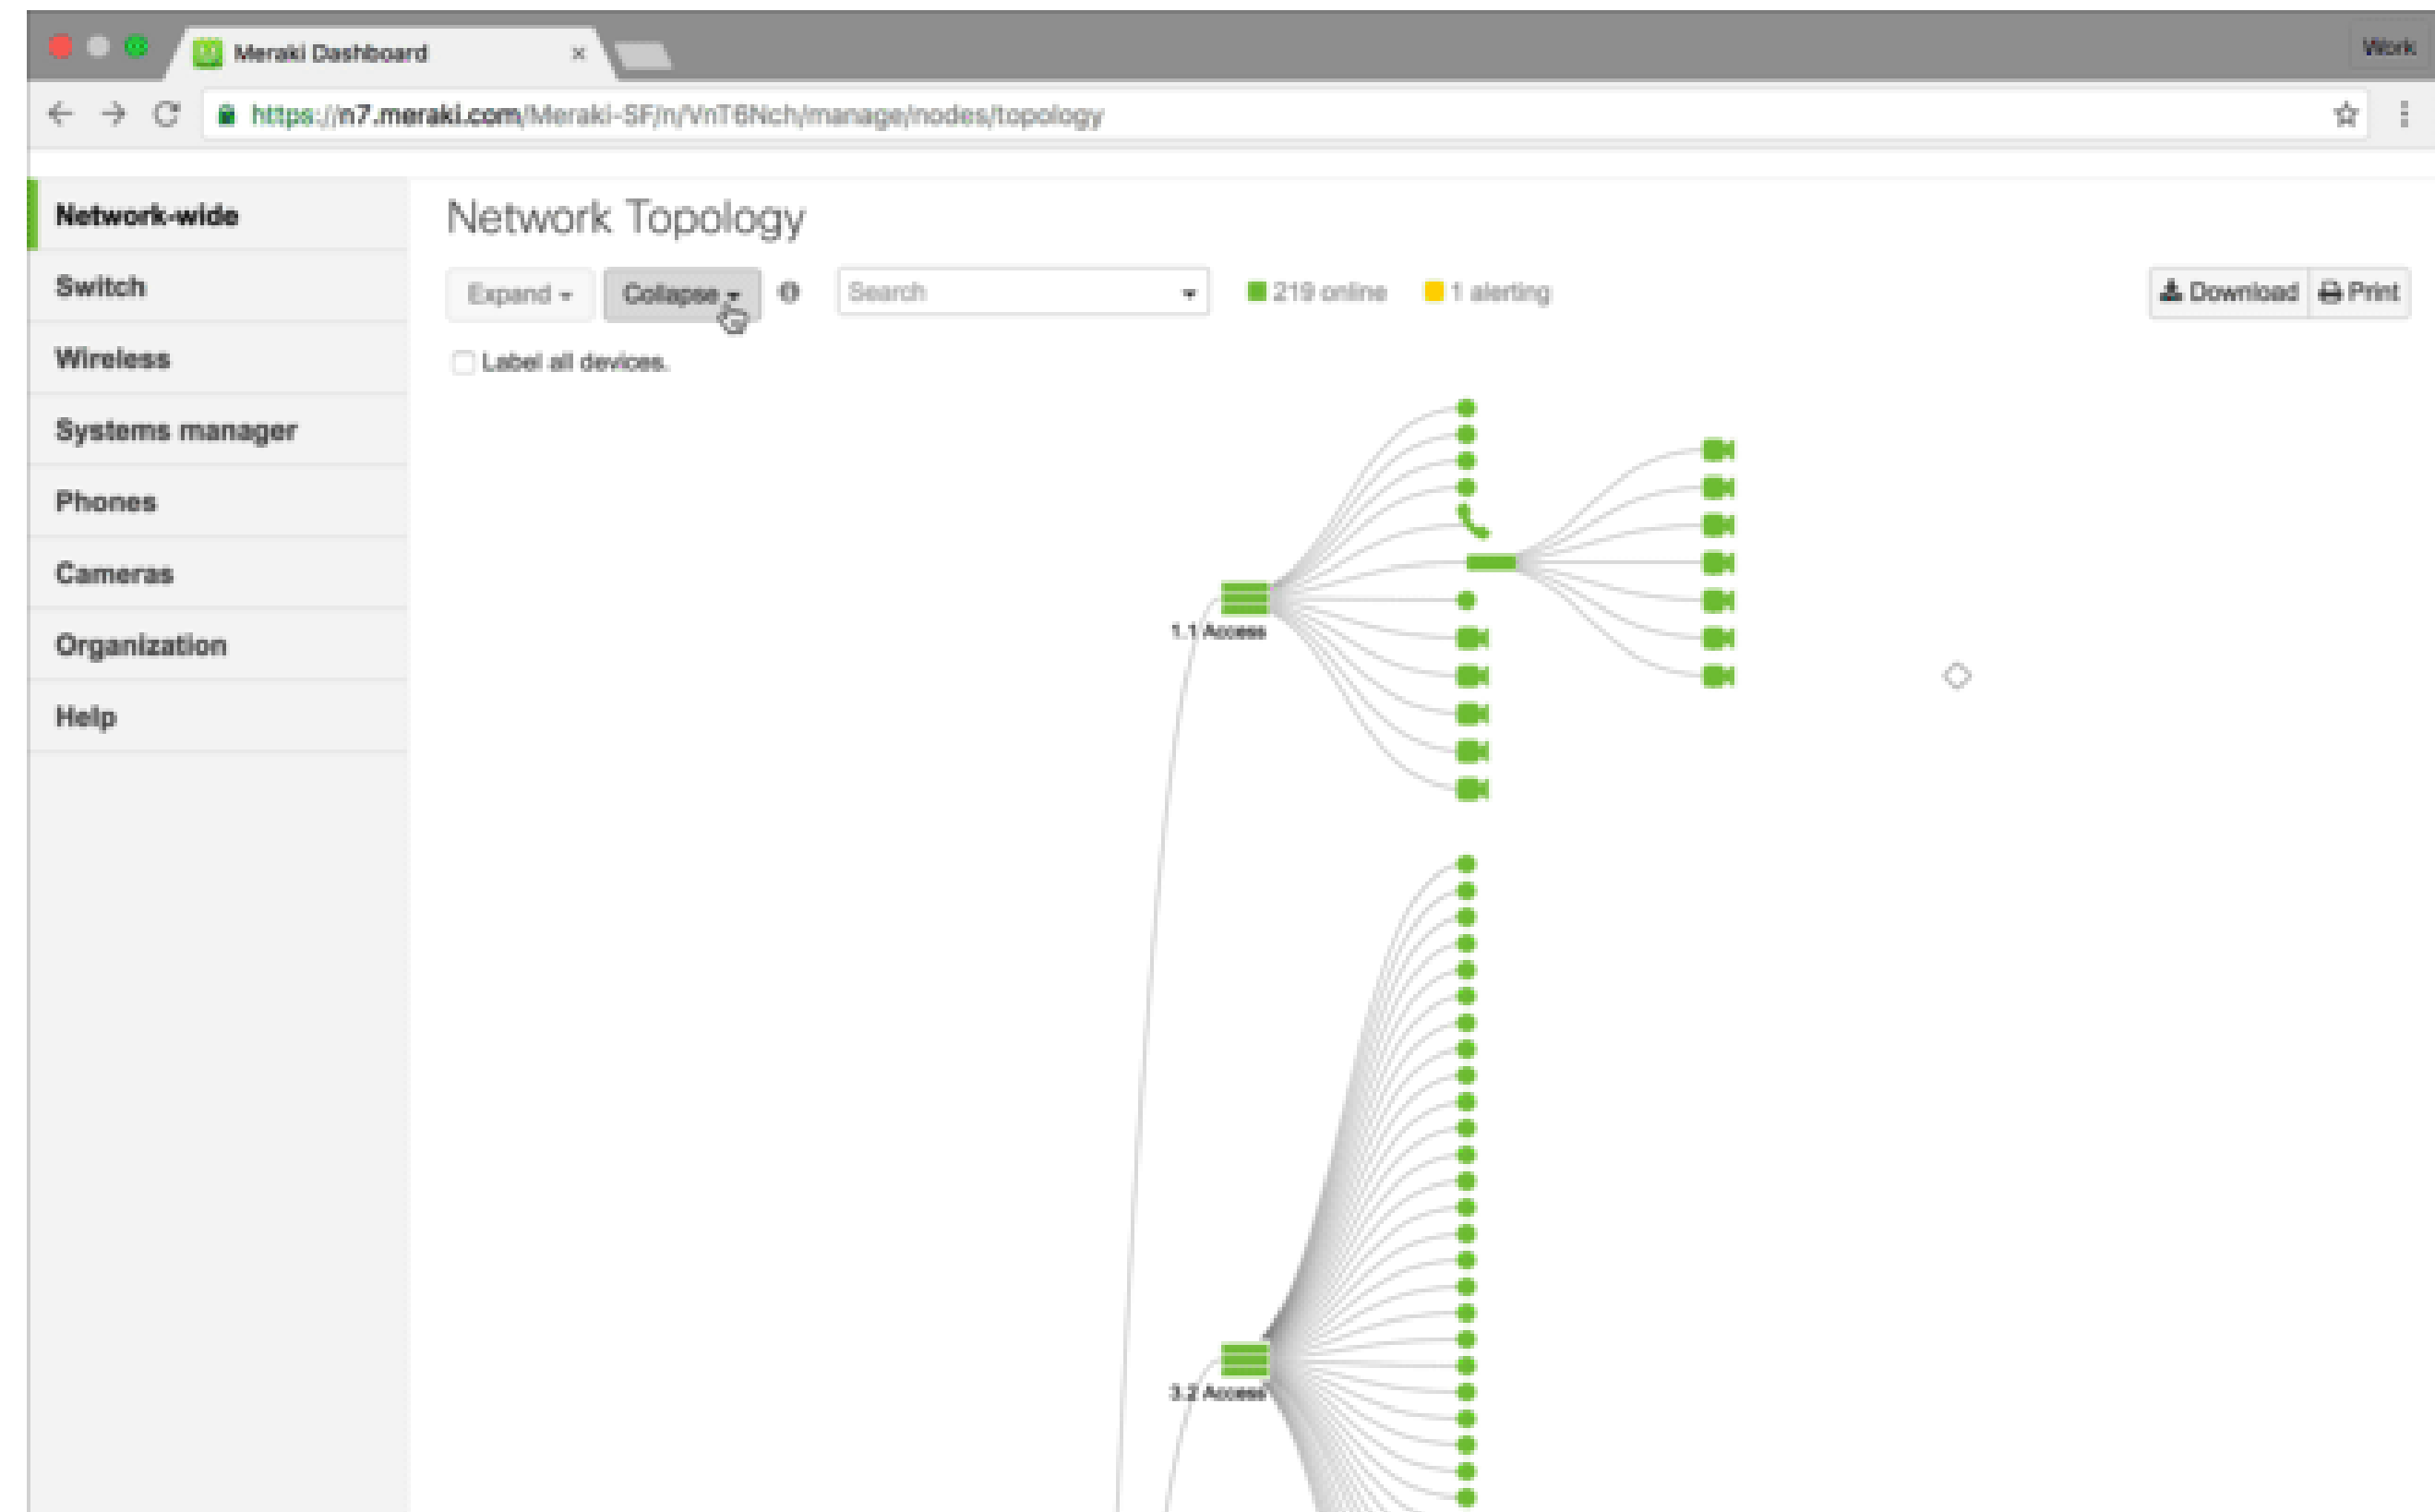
Meraki Dashboard ×

Work

https://n7.meraki.com/Meraki-SF/n/VnT6Nch/manage/nodes/topology

Network-wide
Switch
Wireless
Systems manager
Phones
Cameras
Organization
Help

Network Topology

Expand ▾ Collapse ▾ Search 219 online 1 alerting Download Print

Label all devices.

1.1 Access

3.2 Access